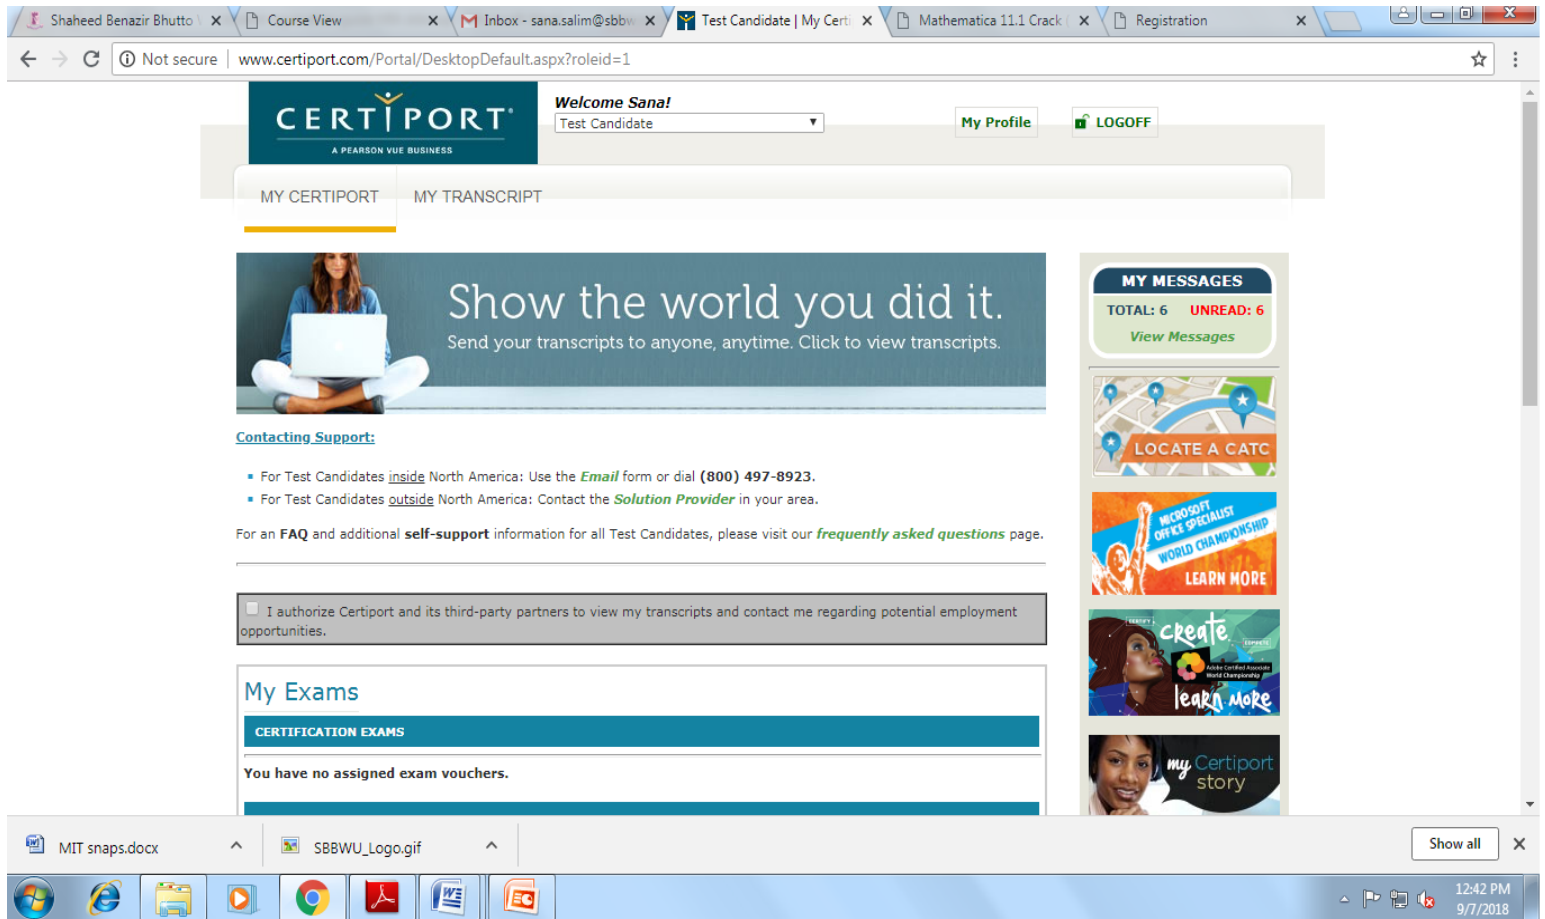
Shaheed Benazir Bhutto ×
Course View ×
Inbox - sana.salim@sbbw ×
Test Candidate | My Certi ×
Mathematica 11.1 Crack ×
Registration ×

Not secure | www.certiport.com/Portal/DesktopDefault.aspx?roleid=1

CERTIPORT
A PEARSON VUE BUSINESS

Welcome Sana!
Test Candidate

My Profile
LOGOFF

MY CERTIPORT
MY TRANSCRIPT

Show the world you did it.
Send your transcripts to anyone, anytime. Click to view transcripts.

Contacting Support:

▪ For Test Candidates inside North America: Use the Email form or dial (800) 497-8923.
▪ For Test Candidates outside North America: Contact the Solution Provider in your area.

For an FAQ and additional self-support information for all Test Candidates, please visit our frequently asked questions page.

I authorize Certiport and its third-party partners to view my transcripts and contact me regarding potential employment opportunities.

My Exams

CERTIFICATION EXAMS

You have no assigned exam vouchers.

MY MESSAGES
TOTAL: 6 UNREAD: 6
View Messages

LOCATE A CATC

MICROSOFT OFFICE SPECIALIST WORLD CHAMPIONSHIP
LEARN MORE

Certiport create
Adobe Certified Associate World Championship
learn More

my Certiport story

MIT snaps.docx
SBBWU_Logo.gif
Show all

12:42 PM
9/7/2018